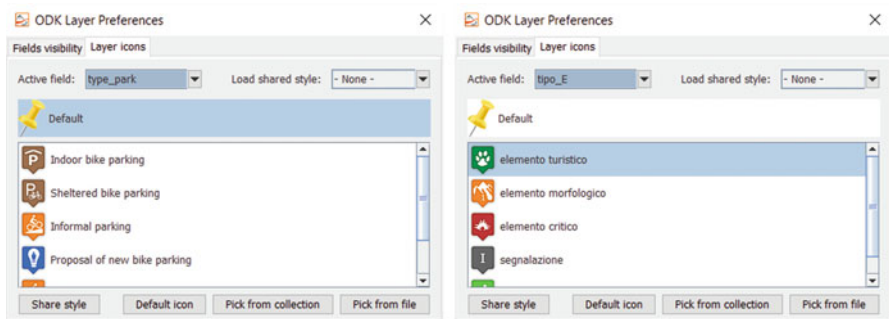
ODK Layer Preferences
×
Fields visibility | Layer icons
Active field: type_park
Load shared style: - None -
Default
Indoor bike parking
Sheltered bike parking
Informal parking
Proposal of new bike parking
Share style | Default icon | Pick from collection | Pick from file

ODK Layer Preferences
×
Fields visibility | Layer icons
Active field: tipo_E
Load shared style: - None -
Default
elemento turistico
elemento morfologico
elemento critico
segnalazione
Share style | Default icon | Pick from collection | Pick from file